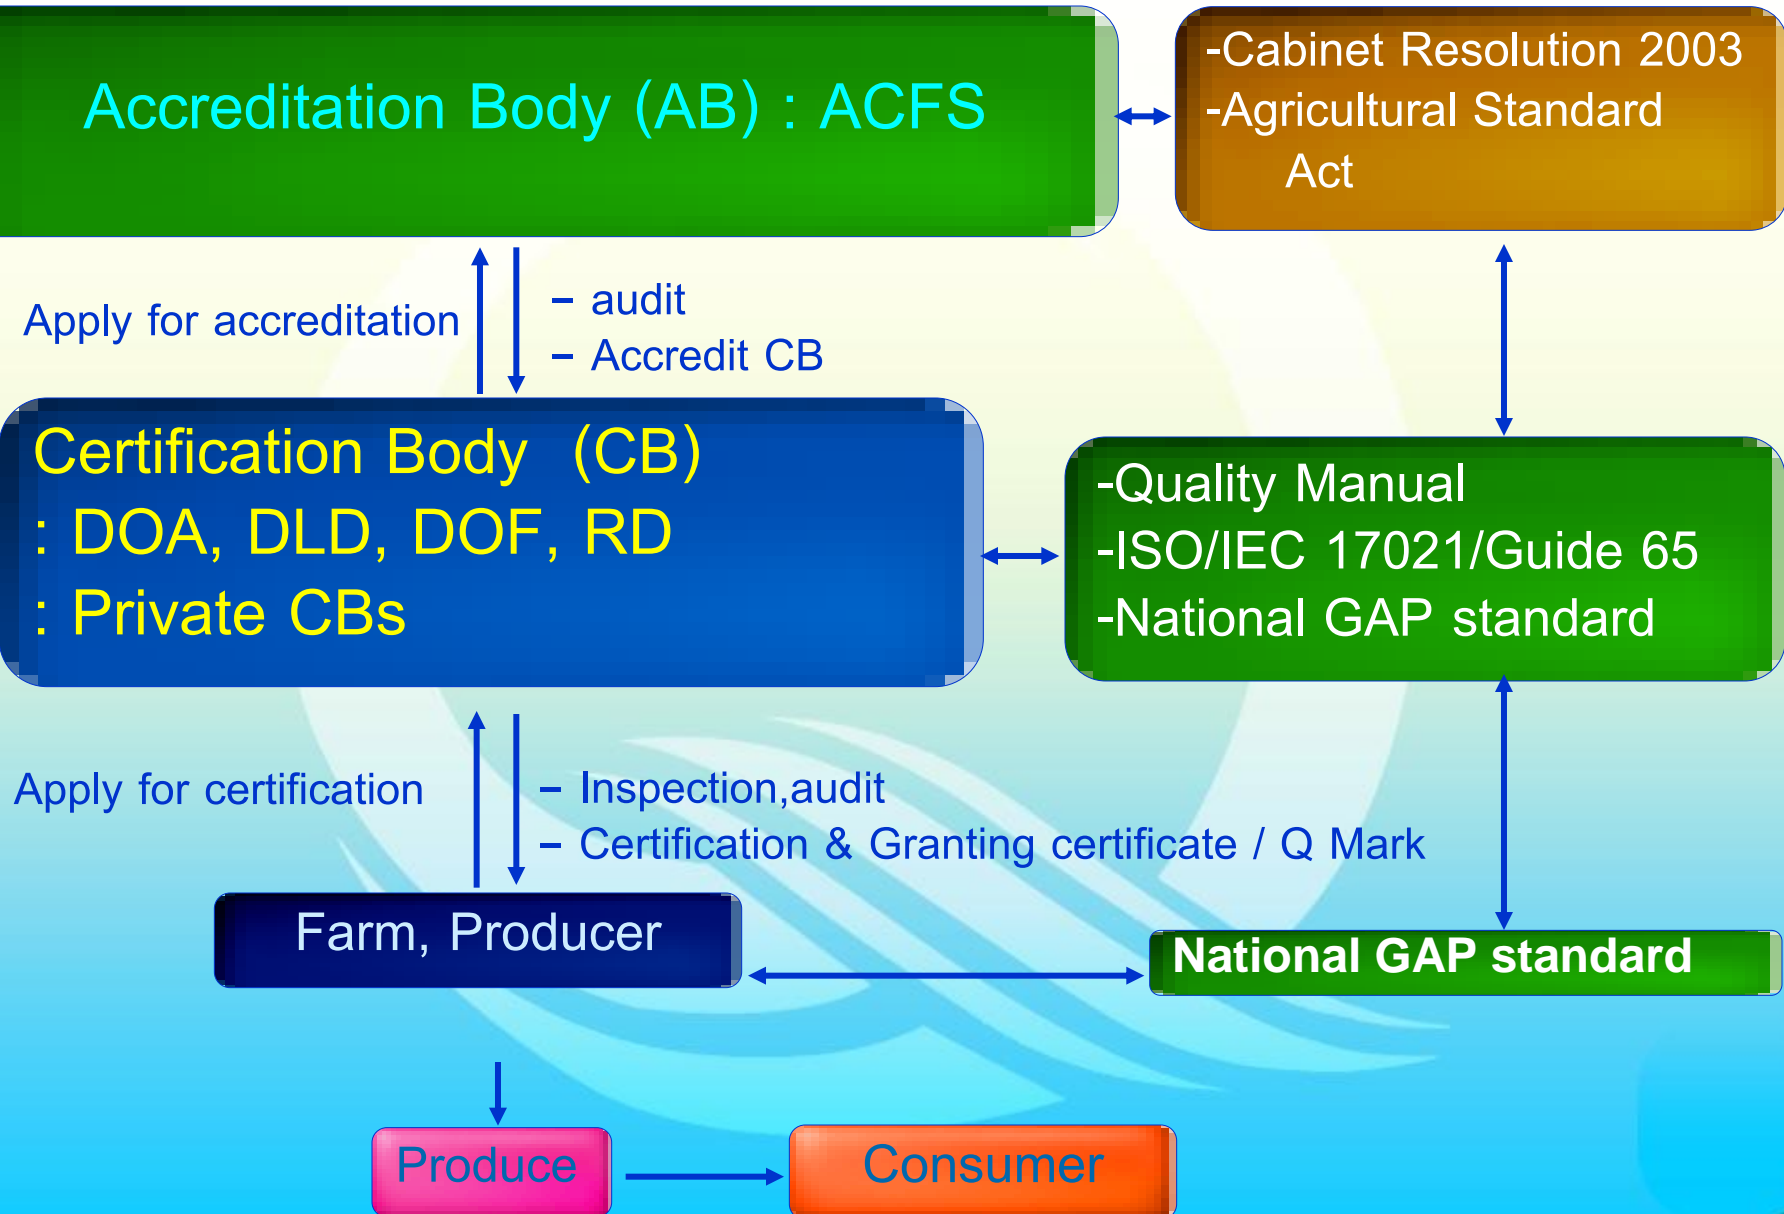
Accreditation Body (AB) : ACFS

-Cabinet Resolution 2003
-Agricultural Standard Act

Apply for accreditation

– audit
– Accredit CB

Certification Body (CB)
: DOA, DLD, DOF, RD
: Private CBs

-Quality Manual
-ISO/IEC 17021/Guide 65
-National GAP standard

Apply for certification

– Inspection,audit
– Certification & Granting certificate / Q Mark

Farm, Producer

National GAP standard

Produce

Consumer